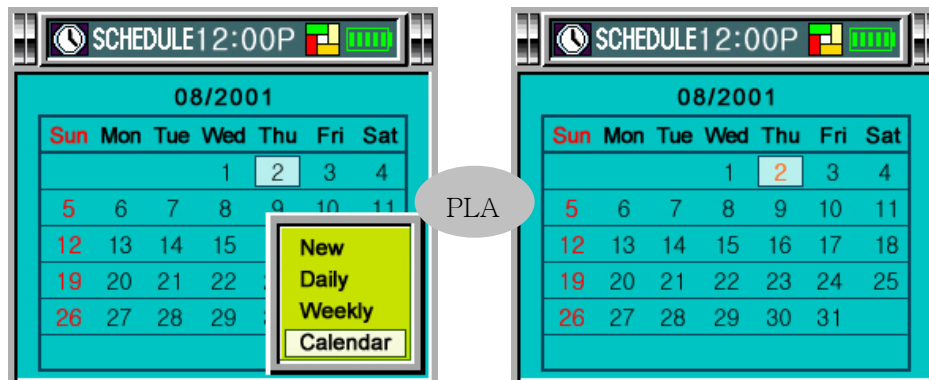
SCHEDULE 12:00P

08/2001

| Sun | Mon | Tue | Wed | Thu | Fri | Sat |
|---|---|---|---|---|---|---|
| | | | 1 | 2 | 3 | 4 |
| 5 | 6 | 7 | 8 | 9 | 10 | 11 |
| 12 | 13 | 14 | 15 | | | |
| 19 | 20 | 21 | 22 | | | |
| 26 | 27 | 28 | 29 | | | |

New
Daily
Weekly
Calendar

PLA

SCHEDULE 12:00P

08/2001

| Sun | Mon | Tue | Wed | Thu | Fri | Sat |
|---|---|---|---|---|---|---|
| | | | 1 | 2 | 3 | 4 |
| 5 | 6 | 7 | 8 | 9 | 10 | 11 |
| 12 | 13 | 14 | 15 | 16 | 17 | 18 |
| 19 | 20 | 21 | 22 | 23 | 24 | 25 |
| 26 | 27 | 28 | 29 | 30 | 31 | |